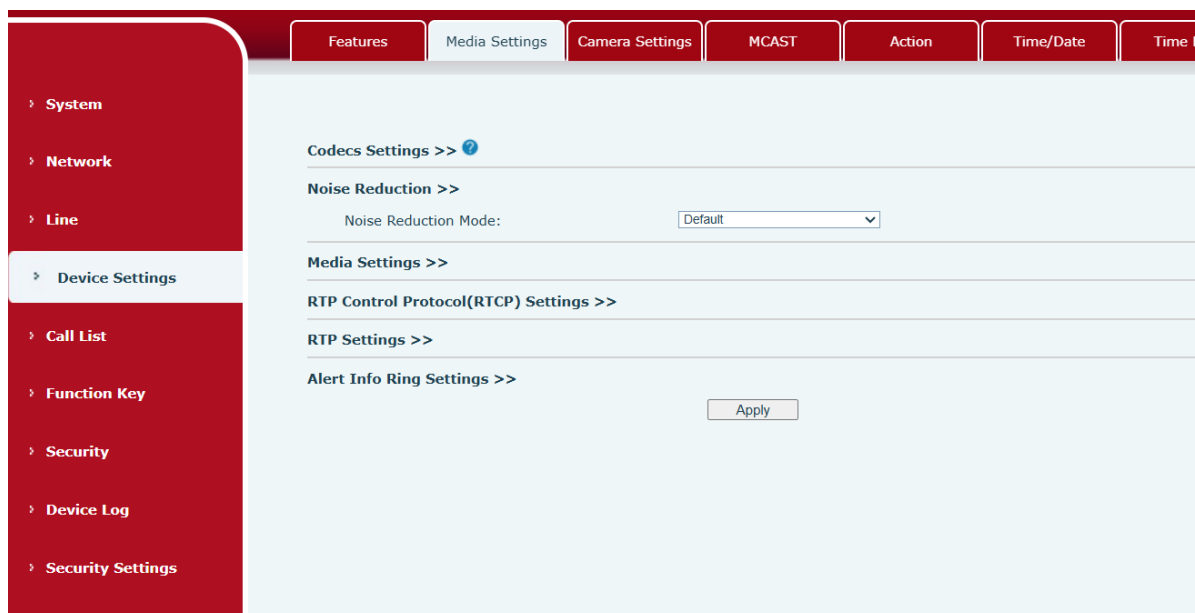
Features | Media Settings | Camera Settings | MCAST | Action | Time/Date | Time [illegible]

› System

› Network

› Line

› Device Settings

› Call List

› Function Key

› Security

› Device Log

› Security Settings

Codecs Settings >>

Noise Reduction >>

Noise Reduction Mode: Default

Media Settings >>

RTP Control Protocol(RTCP) Settings >>

RTP Settings >>

Alert Info Ring Settings >>

Apply